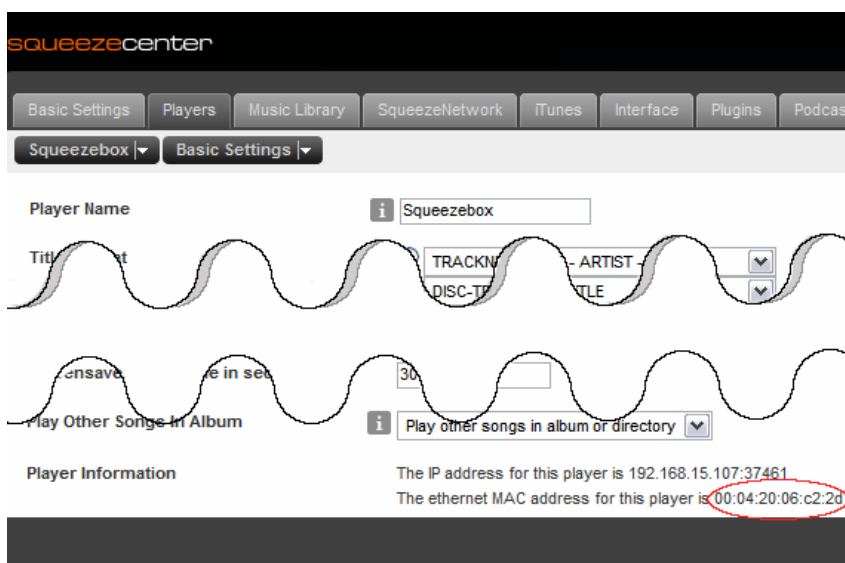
squeezecenter

Basic Settings | Players | Music Library | SqueezeNetwork | iTunes | Interface | Plugins | Podcas

Squeezebox | Basic Settings

Player Name | Squeezebox

Titl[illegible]t | TRACKN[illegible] - ARTIST -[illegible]

DISC-T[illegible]TLE

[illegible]ensave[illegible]e in se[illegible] | 30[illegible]

Play Other Songs In Album | Play other songs in album or directory

Player Information

The IP address for this player is 192.168.15.107:37461

The ethernet MAC address for this player is 00:04:20:06:c2:2d